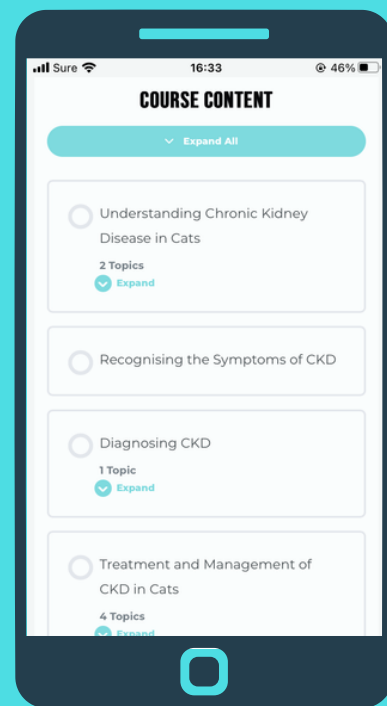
Sure 16:33 46%

COURSE CONTENT

Expand All

Understanding Chronic Kidney Disease in Cats

2 Topics

Expand

Recognising the Symptoms of CKD

Diagnosing CKD

1 Topic

Expand

Treatment and Management of CKD in Cats

4 Topics

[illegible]